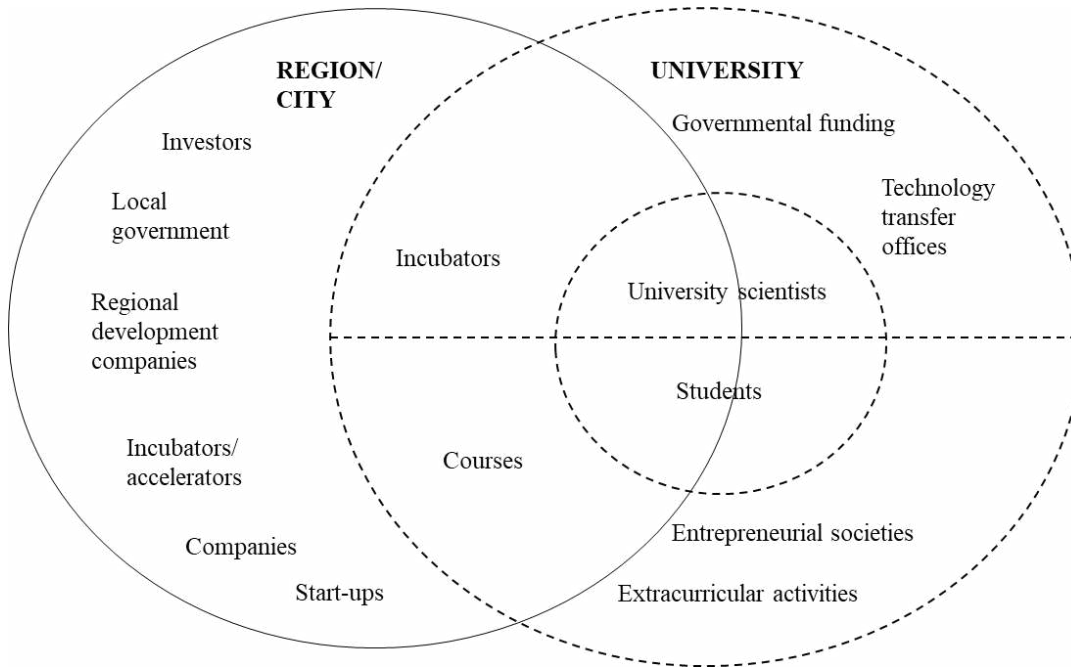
REGION/
CITY

UNIVERSITY

Investors

Governmental funding

Technology transfer offices

Local government

Incubators

University scientists

Regional development companies

Students

Incubators/ accelerators

Courses

Companies

Entrepreneurial societies

Start-ups

Extracurricular activities